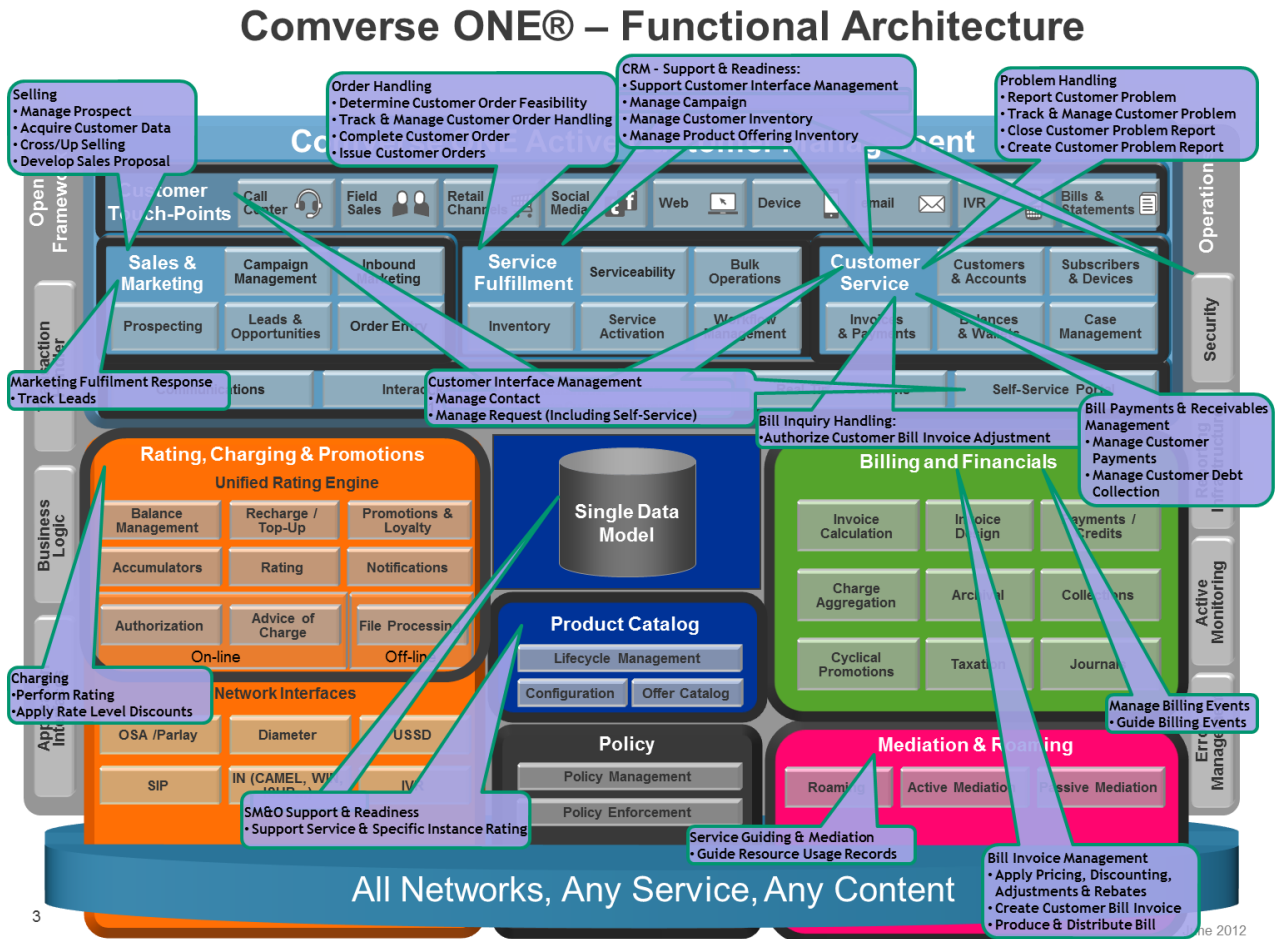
Comverse ONE® – Functional Architecture

Selling
• Manage Prospect
• Acquire Customer Data
• Cross/Up Selling
• Develop Sales Proposal

Order Handling
• Determine Customer Order Feasibility
• Track & Manage Customer Order Handling
• Complete Customer Order
• Issue Customer Orders

CRM - Support & Readiness:
• Support Customer Interface Management
• Manage Campaign
• Manage Customer Inventory
• Manage Product Offering Inventory

Problem Handling
• Report Customer Problem
• Track & Manage Customer Problem
• Close Customer Problem Report
• Create Customer Problem Report

Co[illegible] Active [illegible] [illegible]ent

Open Framew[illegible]

Operation

Customer Touch-Points

Call Center

Field Sales

Retail Channels

Social Media

Web

Device

email

IVR

Bills & Statements

Sales & Marketing

Campaign Management

Inbound Marketing

Prospecting

Leads & Opportunities

Order Entry

Service Fulfillment

Serviceability

Bulk Operations

Inventory

Service Activation

W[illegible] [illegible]anagement

Customer Service

Customers & Accounts

Subscribers & Devices

Invoi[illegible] & Payments

B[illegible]ances & Wa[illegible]s

Case Management

Security

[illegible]action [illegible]er

Marketing Fulfilment Response
• Track Leads

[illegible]ications

Intera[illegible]

Customer Interface Management
• Manage Contact
• Manage Request (Including Self-Service)

Self-Service Po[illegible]

Bill Inquiry Handling:
•Authorize Customer Bill Invoice Adjustment

Bill Payments & Receivables Management
• Manage Customer Payments
• Manage Customer Debt Collection

Business Logic

Rating, Charging & Promotions

Unified Rating Engine

Balance Management

Recharge / Top-Up

Promotions & Loyalty

Accumulators

Rating

Notifications

Authorization

Advice of Charge

File Processin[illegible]

On-line

Off-li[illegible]

Single Data Model

Billing and Financials

Invoice Calculation

In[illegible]oice D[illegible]ign

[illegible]ayments / Credits

Charge Aggregation

Arc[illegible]ival

Collections

Cyclical Promotions

Taxatio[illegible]

Journa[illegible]

Active Monitoring

Product Catalog

Lifecycle Management

Configuration

Offer Catalog

Charging
•Perform Rating
•Apply Rate Level Discounts

Network Interfaces

App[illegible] Int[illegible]

OSA /Parlay

Diameter

USSD

SIP

IN (CAMEL, WI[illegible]

IV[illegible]

Policy

Policy Management

Policy Enforcement

Mediation & R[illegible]aming

Roami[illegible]

Active Mediatio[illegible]

P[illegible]ssive Mediation

Manage Billing Events
• Guide Billing Events

Err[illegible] Manage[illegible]

SM&O Support & Readiness
• Support Service & Specific Instance Rating

Service Guiding & Mediation
• Guide Resource Usage Records

Bill Invoice Management
• Apply Pricing, Discounting, Adjustments & Rebates
• Create Customer Bill Invoice
• Produce & Distribute Bill

All Networks, Any Service, Any Content

3

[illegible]ne 2012